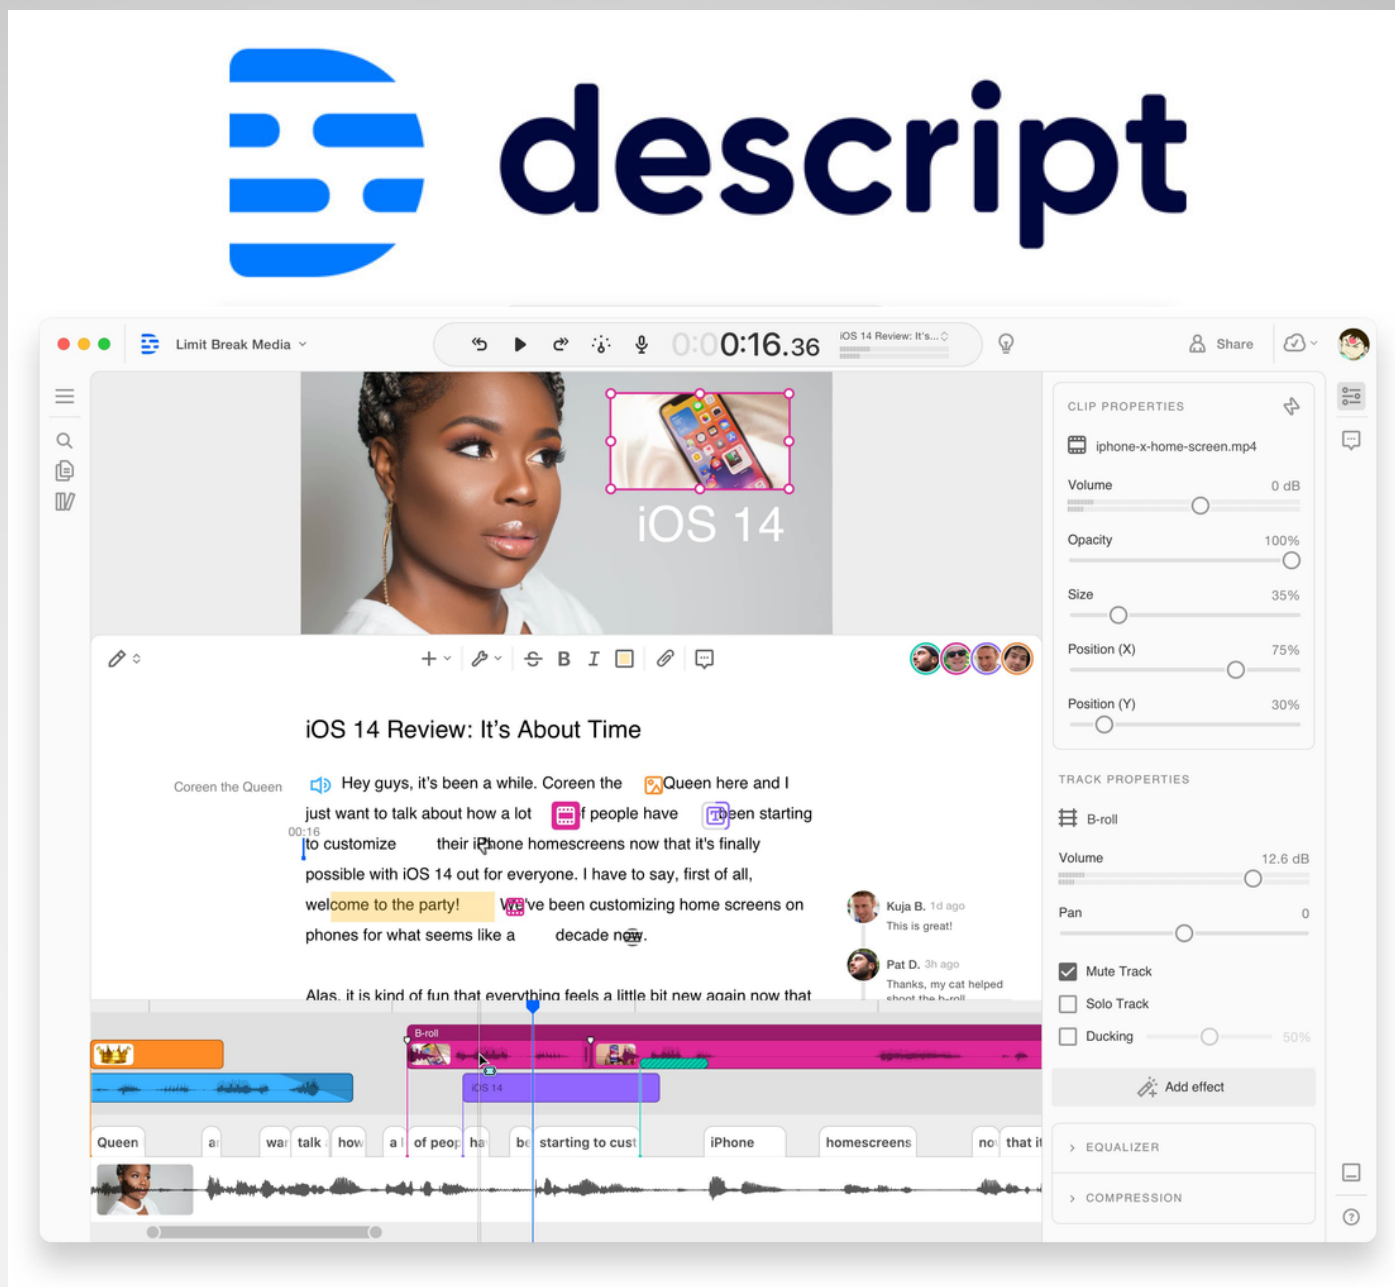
descript

Limit Break Media

0:00:16.36

iOS 14 Review: It's...

Share

iOS 14

CLIP PROPERTIES

iphone-x-home-screen.mp4

Volume 0 dB

Opacity 100%

Size 35%

Position (X) 75%

Position (Y) 30%

TRACK PROPERTIES

B-roll

Volume 12.6 dB

Pan 0

Mute Track

Solo Track

Ducking 50%

Add effect

EQUALIZER

COMPRESSION

iOS 14 Review: It's About Time

Coreen the Queen

Hey guys, it's been a while. Coreen the Queen here and I just want to talk about how a lot f people have een starting to customize their iPhone homescreens now that it's finally possible with iOS 14 out for everyone. I have to say, first of all, welcome to the party! We've been customizing home screens on phones for what seems like a decade now.

00:16

Alas, it is kind of fun that everything feels a little bit new again now that

Kuja B. 1d ago
This is great!

Pat D. 3h ago
Thanks, my cat helped shoot the b-roll

B-roll

iOS 14

Queen a wa talk how a of peop ha be starting to cust iPhone homescreens no that it